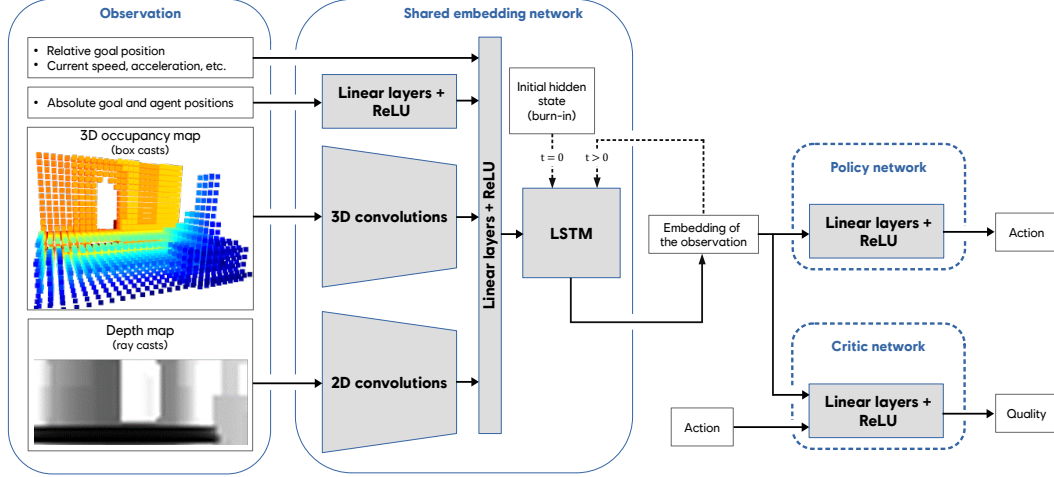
Observation

• Relative goal position
• Current speed, acceleration, etc.

• Absolute goal and agent positions

3D occupancy map
(box casts)

Depth map
(ray casts)

Shared embedding network

Linear layers + ReLU

3D convolutions

2D convolutions

Linear layers + ReLU

Initial hidden state (burn-in)

$t = 0$

$t > 0$

LSTM

Embedding of the observation

Policy network

Linear layers + ReLU

Action

Critic network

Linear layers + ReLU

Quality

Action